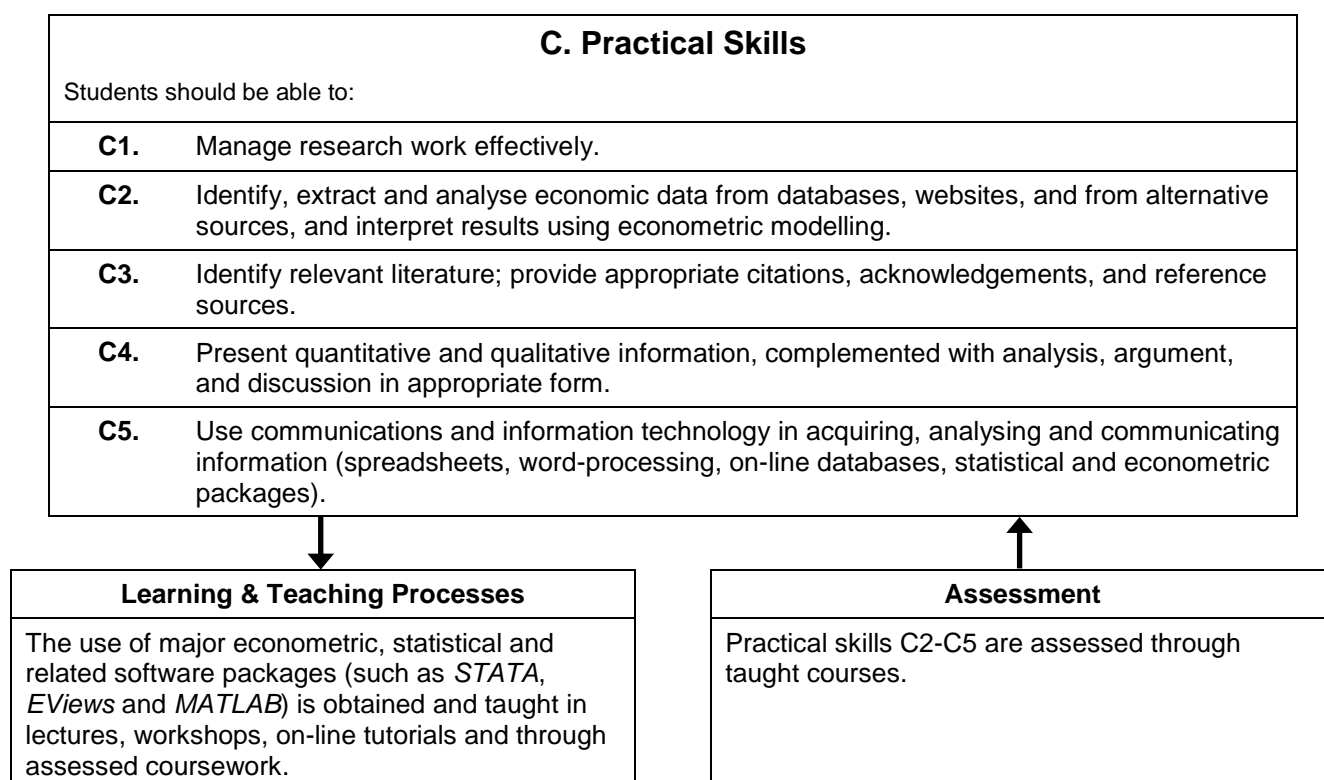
C. Practical Skills

Students should be able to:

| | |
|---|---|
| **C1.** | Manage research work effectively. |
| **C2.** | Identify, extract and analyse economic data from databases, websites, and from alternative sources, and interpret results using econometric modelling. |
| **C3.** | Identify relevant literature; provide appropriate citations, acknowledgements, and reference sources. |
| **C4.** | Present quantitative and qualitative information, complemented with analysis, argument, and discussion in appropriate form. |
| **C5.** | Use communications and information technology in acquiring, analysing and communicating information (spreadsheets, word-processing, on-line databases, statistical and econometric packages). |

Learning & Teaching Processes

The use of major econometric, statistical and related software packages (such as STATA, EViews and MATLAB) is obtained and taught in lectures, workshops, on-line tutorials and through assessed coursework.

Assessment

Practical skills C2-C5 are assessed through taught courses.